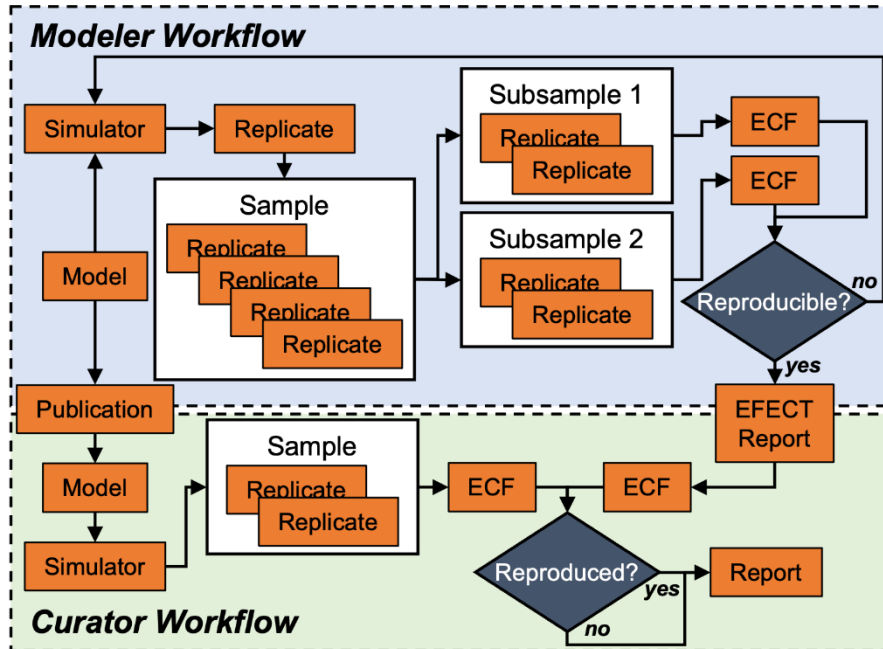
Modeler Workflow

Simulator
Replicate
Model
Sample
Replicate
Replicate
Replicate
Replicate
Subsample 1
Replicate
Replicate
Subsample 2
Replicate
Replicate
ECF
ECF
Reproducible?
no
yes
Publication
EFECT Report
Model
Simulator
Sample
Replicate
Replicate
ECF
ECF
Reproduced?
yes
no
Report

Curator Workflow